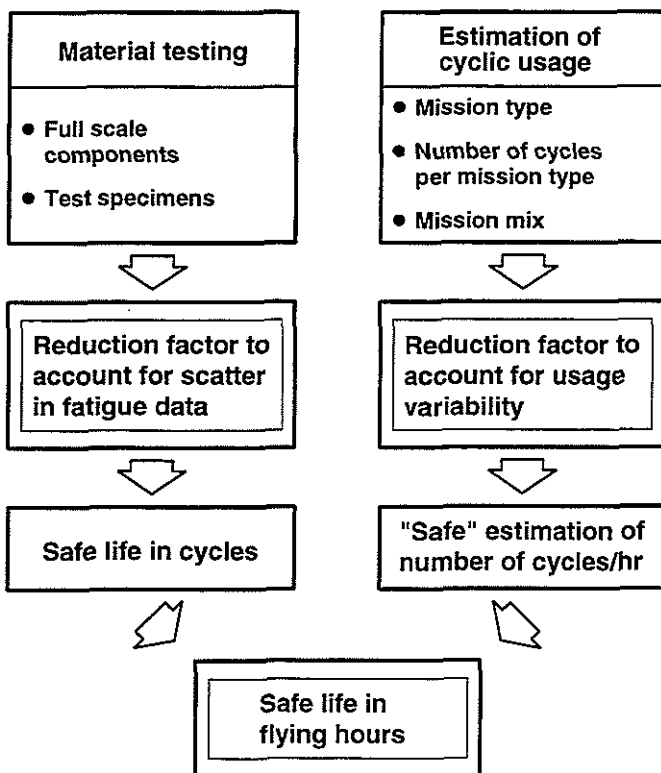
Material testing

• Full scale components
• Test specimens

Reduction factor to account for scatter in fatigue data

Safe life in cycles

Estimation of cyclic usage

• Mission type
• Number of cycles per mission type
• Mission mix

Reduction factor to account for usage variability

"Safe" estimation of number of cycles/hr

Safe life in flying hours